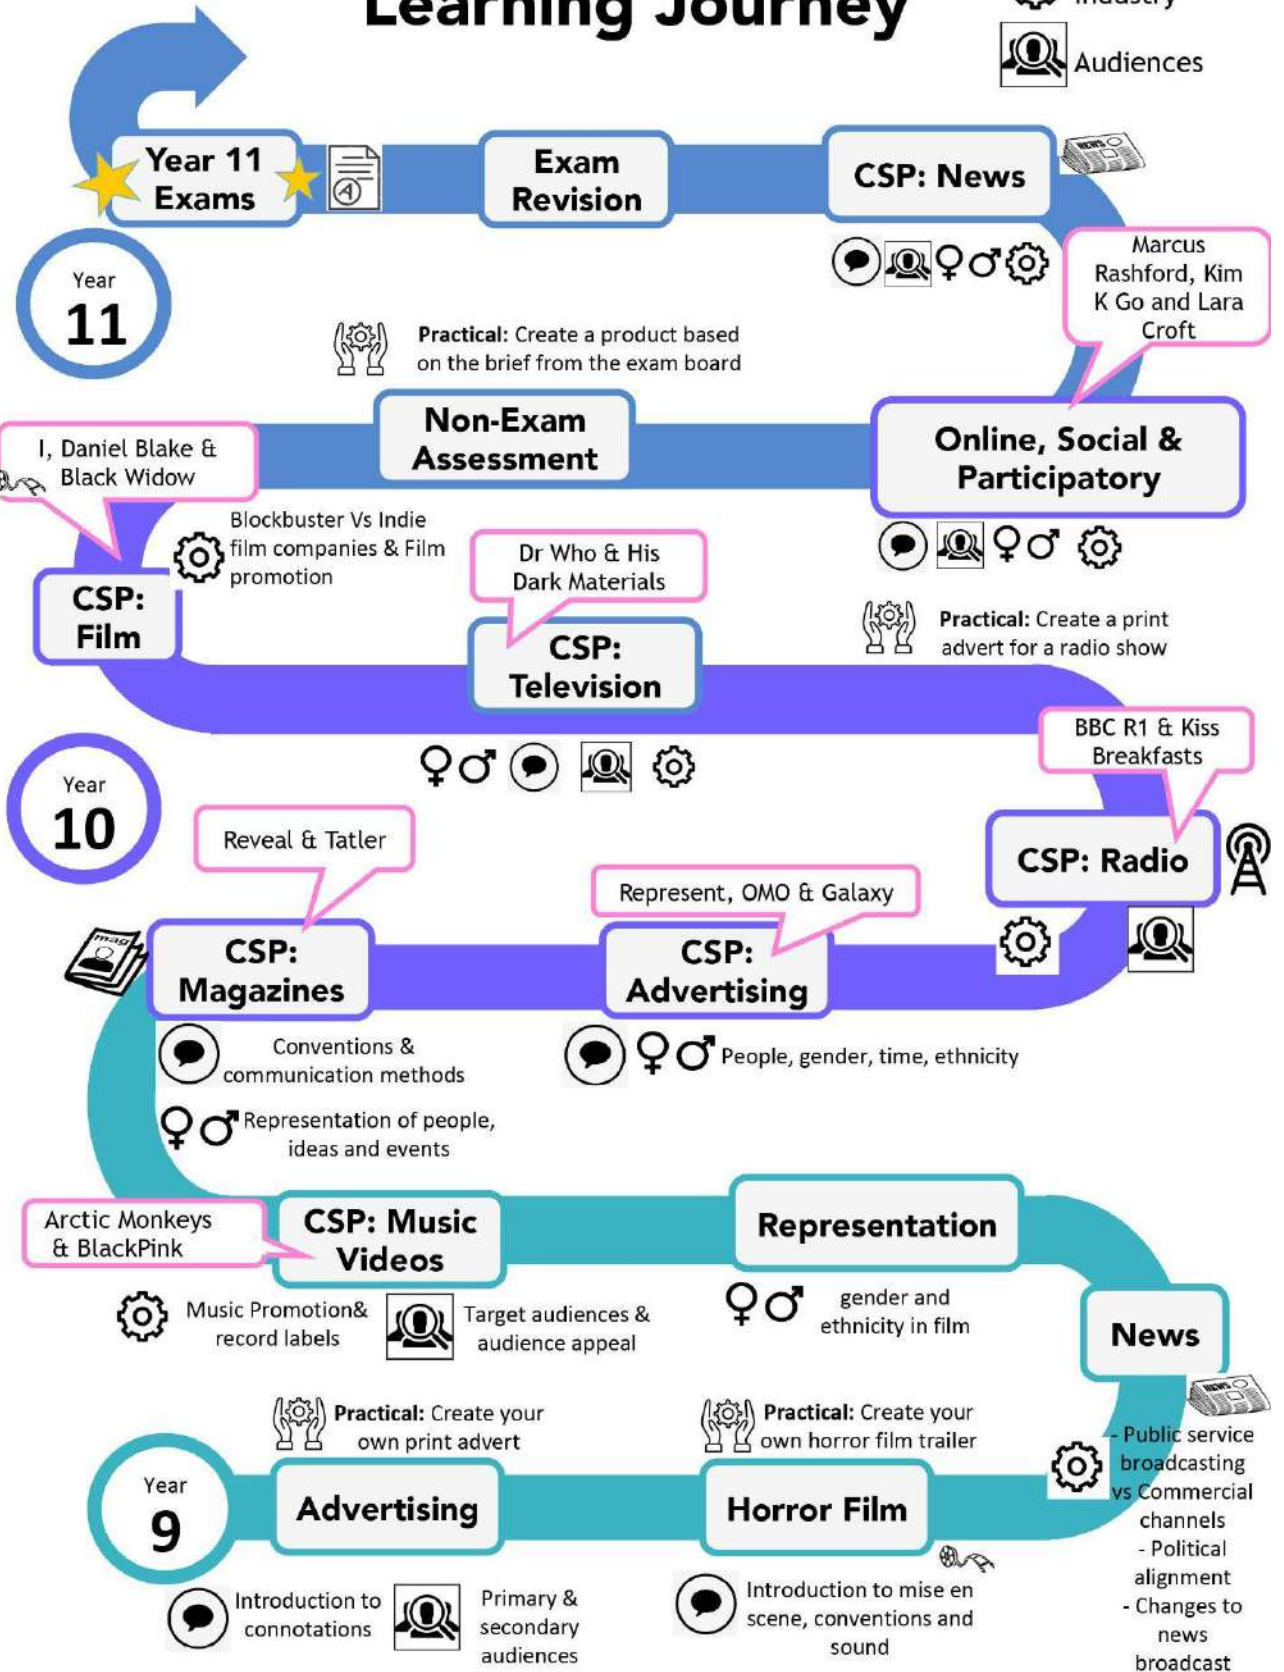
Learning Journey

Industry

Audiences

Year 11 Exams

Exam Revision

CSP: News

Marcus Rashford, Kim K Go and Lara Croft

Year 11

Practical: Create a product based on the brief from the exam board

Non-Exam Assessment

Online, Social & Participatory

I, Daniel Blake & Black Widow

Blockbuster Vs Indie film companies & Film promotion

CSP: Film

Dr Who & His Dark Materials

CSP: Television

Practical: Create a print advert for a radio show

BBC R1 & Kiss Breakfasts

Year 10

Reveal & Tatler

CSP: Radio

Represent, OMO & Galaxy

CSP: Magazines

CSP: Advertising

Conventions & communication methods

People, gender, time, ethnicity

Representation of people, ideas and events

Arctic Monkeys & BlackPink

CSP: Music Videos

Representation

Music Promotion& record labels

Target audiences & audience appeal

gender and ethnicity in film

News

Practical: Create your own print advert

Practical: Create your own horror film trailer

- Public service broadcasting vs Commercial channels
- Political alignment
- Changes to news broadcast

Year 9

Advertising

Horror Film

Introduction to connotations

Primary & secondary audiences

Introduction to mise en scene, conventions and sound